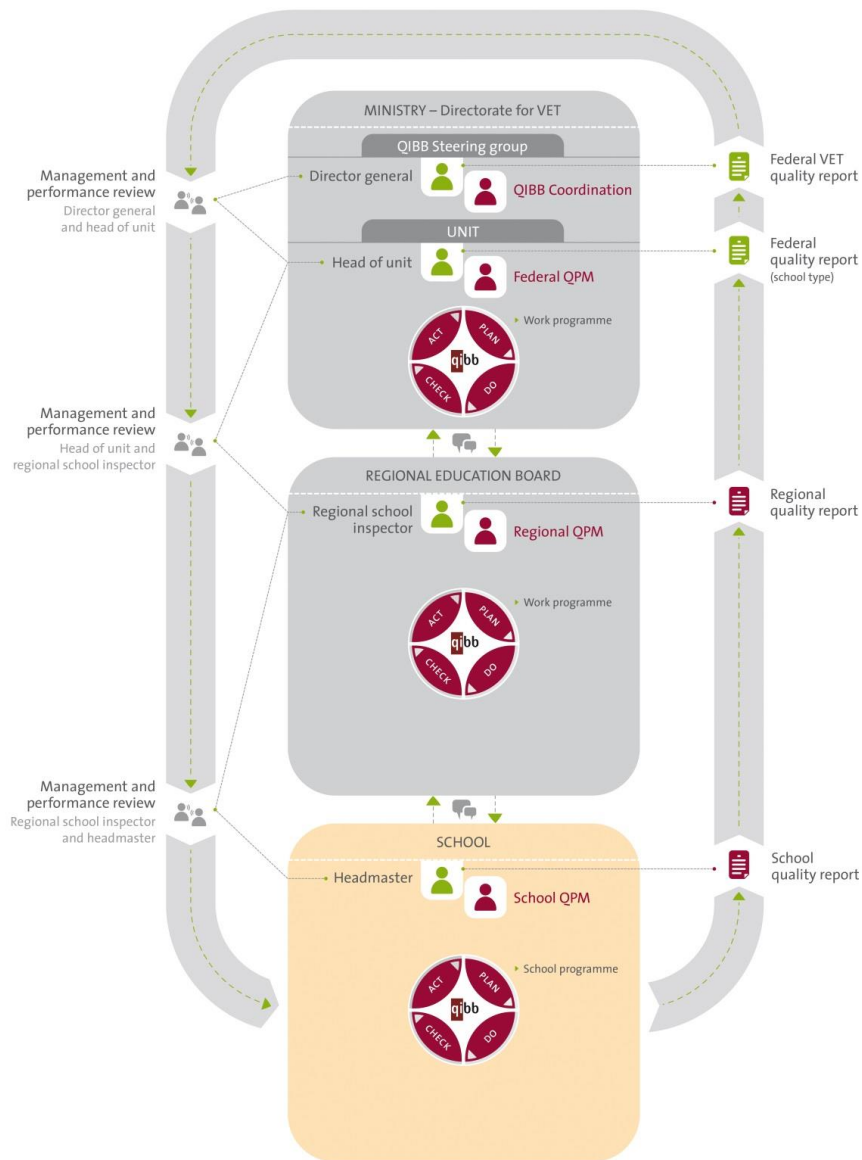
MINISTRY – Directorate for VET

QIBB Steering group

Management and performance review
Director general and head of unit

Director general

QIBB Coordination

Federal VET quality report

UNIT

Head of unit

Federal QPM

Federal quality report (school type)

Work programme

ACT PLAN CHECK DO qibb

Management and performance review
Head of unit and regional school inspector

REGIONAL EDUCATION BOARD

Regional school inspector

Regional QPM

Regional quality report

Work programme

ACT PLAN CHECK DO qibb

Management and performance review
Regional school inspector and headmaster

SCHOOL

Headmaster

School QPM

School quality report

School programme

ACT PLAN CHECK DO qibb